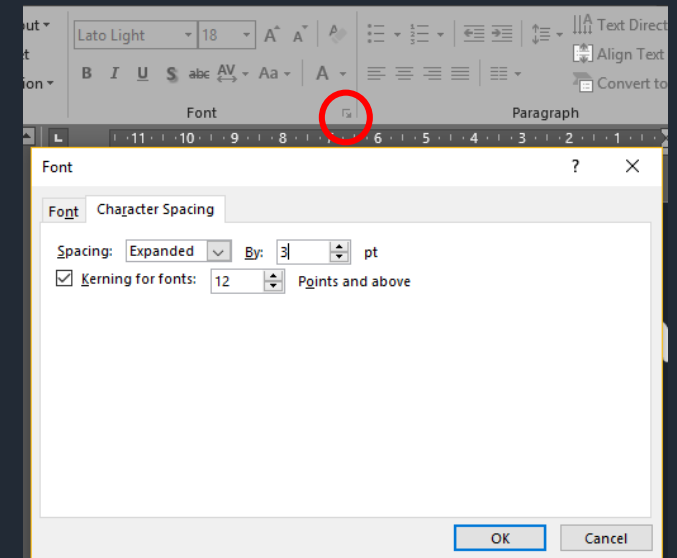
out ▾
t
tion ▾
Lato Light
18
A A
B I U S abc AV Aa A
Font
Text Direct
Align Text
Convert to
Paragraph
·11·10·9·8·7·6·5·4·3·2·1
Font
?
×
Font
Character Spacing
Spacing: Expanded
By: 3
pt
Kerning for fonts: 12
Points and above
OK
Cancel